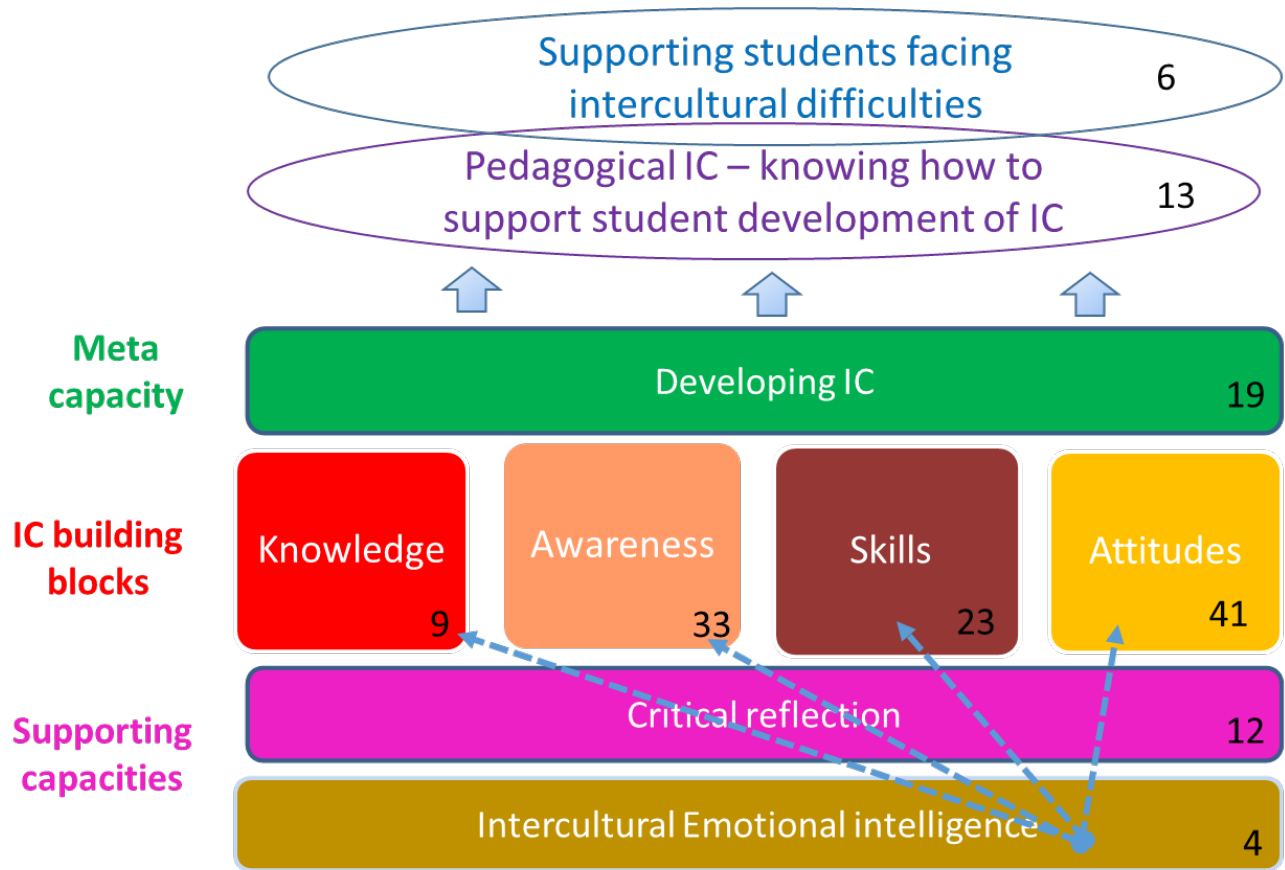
Supporting students facing intercultural difficulties 6

Pedagogical IC – knowing how to support student development of IC 13

Meta capacity

Developing IC 19

IC building blocks

Knowledge 9

Awareness 33

Skills 23

Attitudes 41

Supporting capacities

Critical reflection 12

Intercultural Emotional intelligence 4